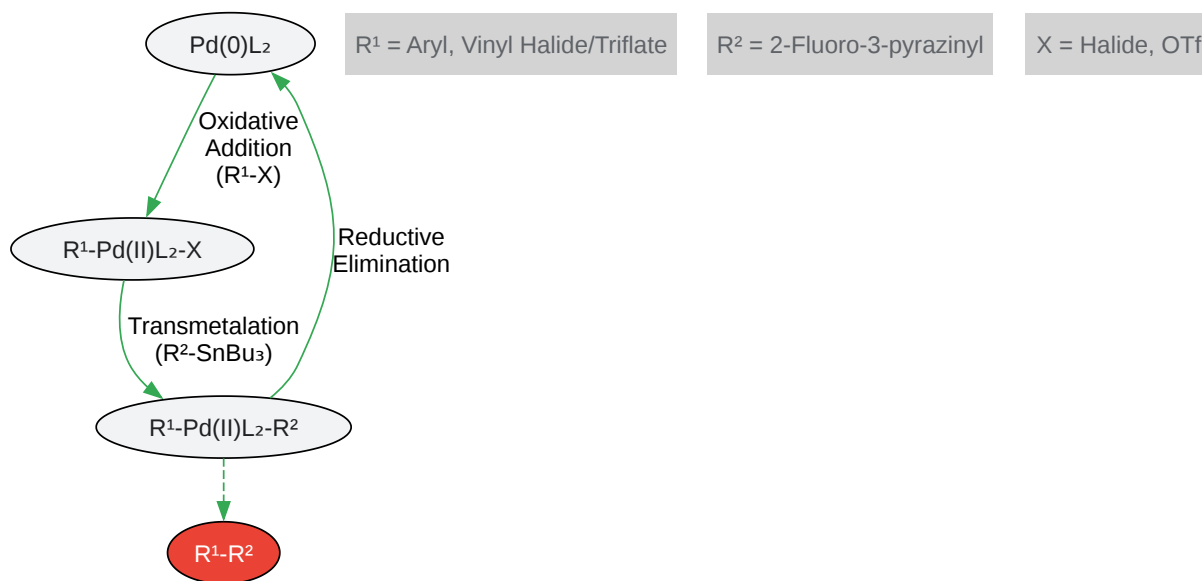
$Pd(0)L_2$

$R^1$ = Aryl, Vinyl Halide/Triflate

$R^2$ = 2-Fluoro-3-pyrazinyl

X = Halide, OTf

Oxidative Addition ($R^1$-X)

$R^1$-Pd(II)$L_2$-X

Reductive Elimination

Transmetalation ($R^2$-$SnBu_3$)

$R^1$-Pd(II)$L_2$-$R^2$

$R^1$-$R^2$